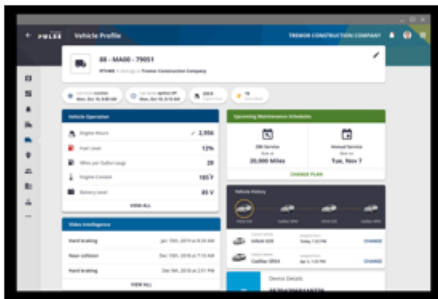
PULSE Vehicle Profile TREMOR CONSTRUCTION COMPANY

88 - MA00 - 79051
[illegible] Tremor Construction Company

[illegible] | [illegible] | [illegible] | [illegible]

Vehicle Operation
Engine Hours 2,956
Fuel Level 12%
Miles per Gallon (avg) 20
Engine Coolant 185°F
Battery Level 85 V
VIEW ALL

Upcoming Maintenance Schedules
20K Service
Due at
20,000 Miles
Annual Service
Due on
Tue, Nov 7
CHANGE PLAN

Vehicle History
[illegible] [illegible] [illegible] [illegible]
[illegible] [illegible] CHANGE
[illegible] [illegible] CHANGE

Video Intelligence
Hard braking Jan 10th, 2019 at 8:24 AM
Near collision Dec 15th, 2018 at 7:15 AM
Hard braking Dec 9th, 2018 at 2:51 PM
Hard braking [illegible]
VIEW ALL

Device Details
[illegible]